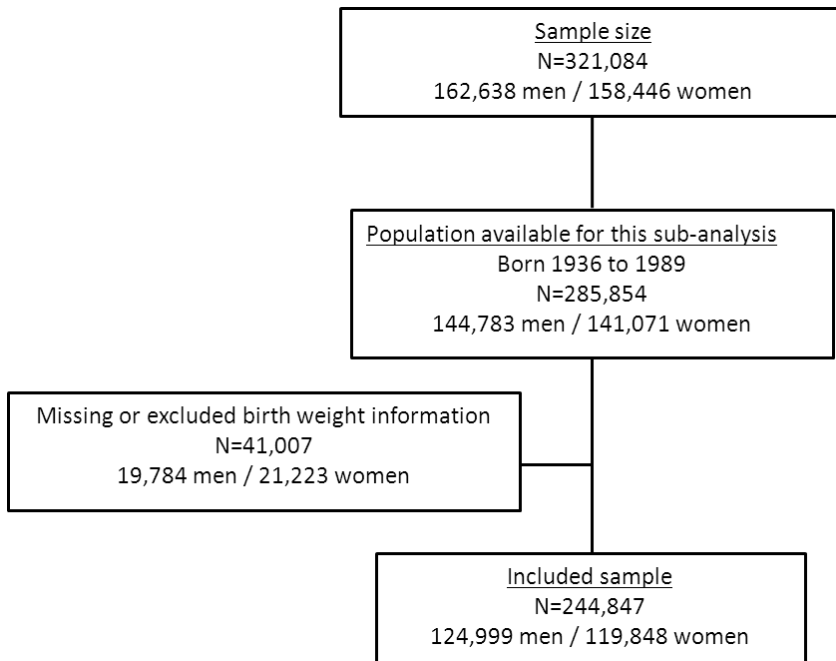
Sample size
N=321,084
162,638 men / 158,446 women

Population available for this sub-analysis
Born 1936 to 1989
N=285,854
144,783 men / 141,071 women

Missing or excluded birth weight information
N=41,007
19,784 men / 21,223 women

Included sample
N=244,847
124,999 men / 119,848 women